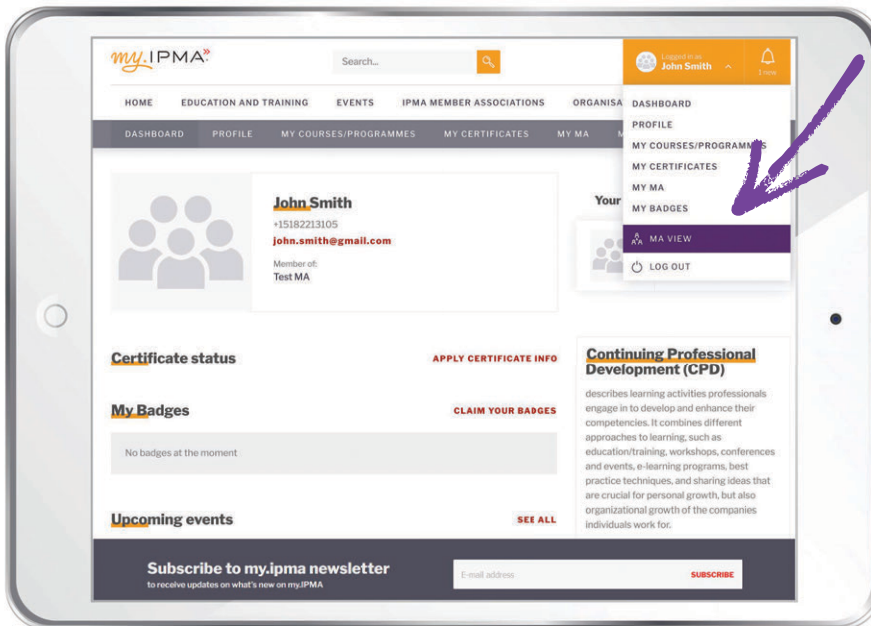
my.IPMA»

Search...

Logged in as
John Smith

3 new

HOME EDUCATION AND TRAINING EVENTS IPMA MEMBER ASSOCIATIONS ORGANISA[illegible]

DASHBOARD PROFILE MY COURSES/PROGRAMMES MY CERTIFICATES MY MA M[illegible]

DASHBOARD
PROFILE
MY COURSES/PROGRAMMES
MY CERTIFICATES
MY MA
MY BADGES
MA VIEW
LOG OUT

John Smith
+15182213105
john.smith@gmail.com
Member of:
Test MA

Your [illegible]

Certificate status
APPLY CERTIFICATE INFO

My Badges
CLAIM YOUR BADGES

No badges at the moment

Upcoming events
SEE ALL

Continuing Professional Development (CPD)

describes learning activities professionals engage in to develop and enhance their competencies. It combines different approaches to learning, such as education/training, workshops, conferences and events, e-learning programs, best practice techniques, and sharing ideas that are crucial for personal growth, but also organizational growth of the companies individuals work for.

Subscribe to my.ipma newsletter
to receive updates on what's new on my.IPMA

E-mail address
SUBSCRIBE